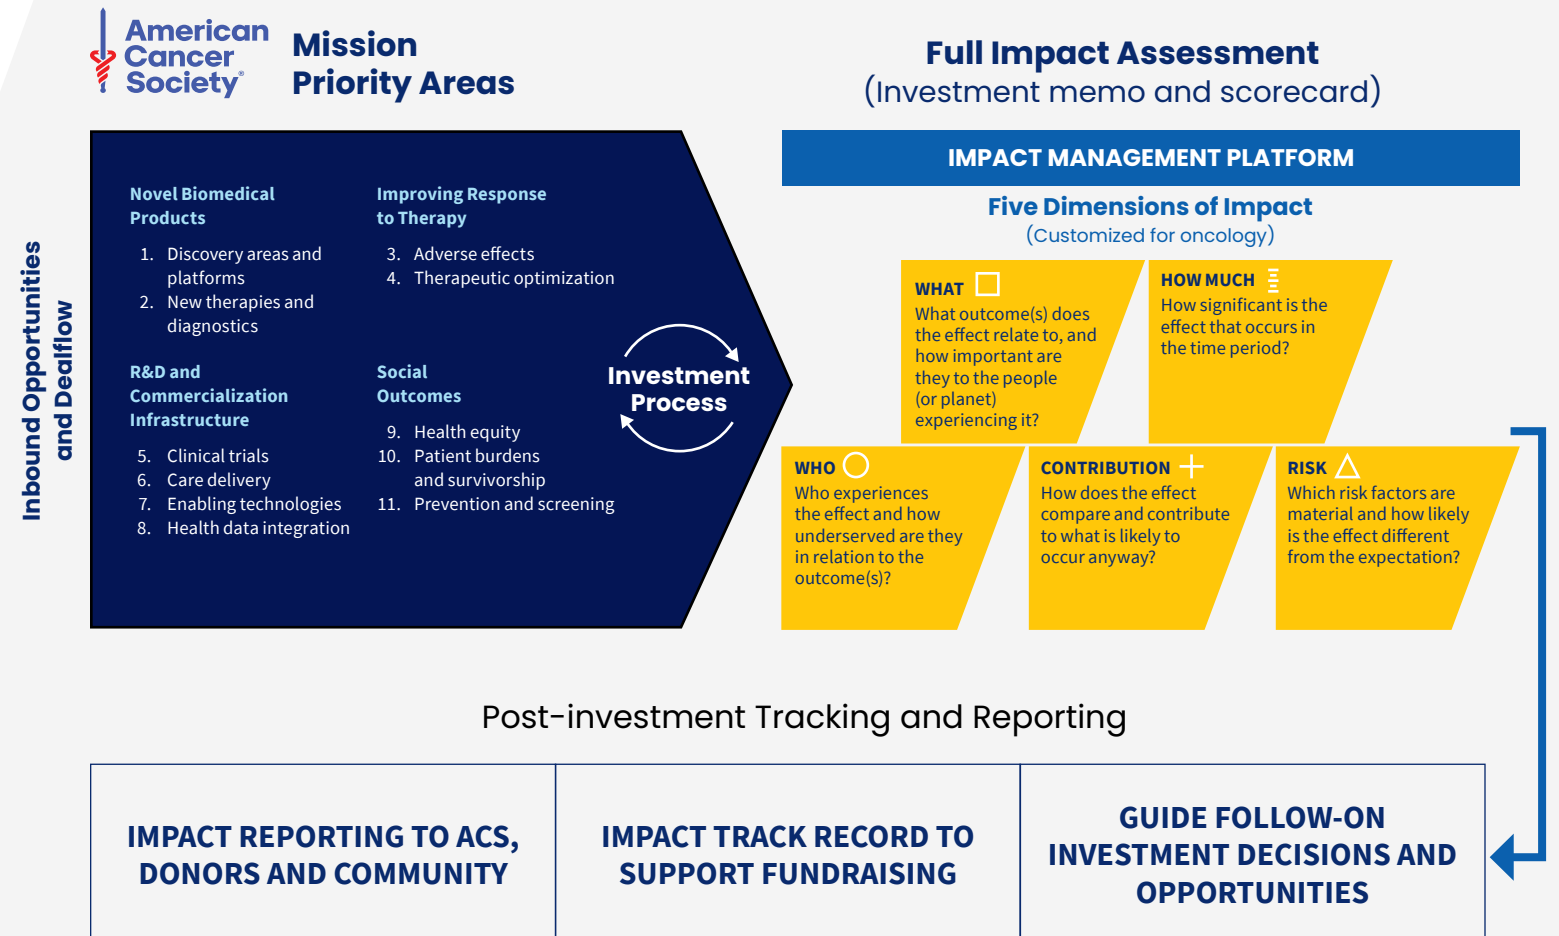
American Cancer Society®

Mission Priority Areas

Full Impact Assessment
(Investment memo and scorecard)

Inbound Opportunities and Dealflow

Novel Biomedical Products
1. Discovery areas and platforms
2. New therapies and diagnostics

Improving Response to Therapy
3. Adverse effects
4. Therapeutic optimization

R&D and Commercialization Infrastructure
5. Clinical trials
6. Care delivery
7. Enabling technologies
8. Health data integration

Social Outcomes
9. Health equity
10. Patient burdens and survivorship
11. Prevention and screening

Investment Process

IMPACT MANAGEMENT PLATFORM

Five Dimensions of Impact
(Customized for oncology)

WHAT
What outcome(s) does the effect relate to, and how important are they to the people (or planet) experiencing it?

HOW MUCH
How significant is the effect that occurs in the time period?

WHO
Who experiences the effect and how underserved are they in relation to the outcome(s)?

CONTRIBUTION
How does the effect compare and contribute to what is likely to occur anyway?

RISK
Which risk factors are material and how likely is the effect different from the expectation?

Post-investment Tracking and Reporting

IMPACT REPORTING TO ACS, DONORS AND COMMUNITY

IMPACT TRACK RECORD TO SUPPORT FUNDRAISING

GUIDE FOLLOW-ON INVESTMENT DECISIONS AND OPPORTUNITIES